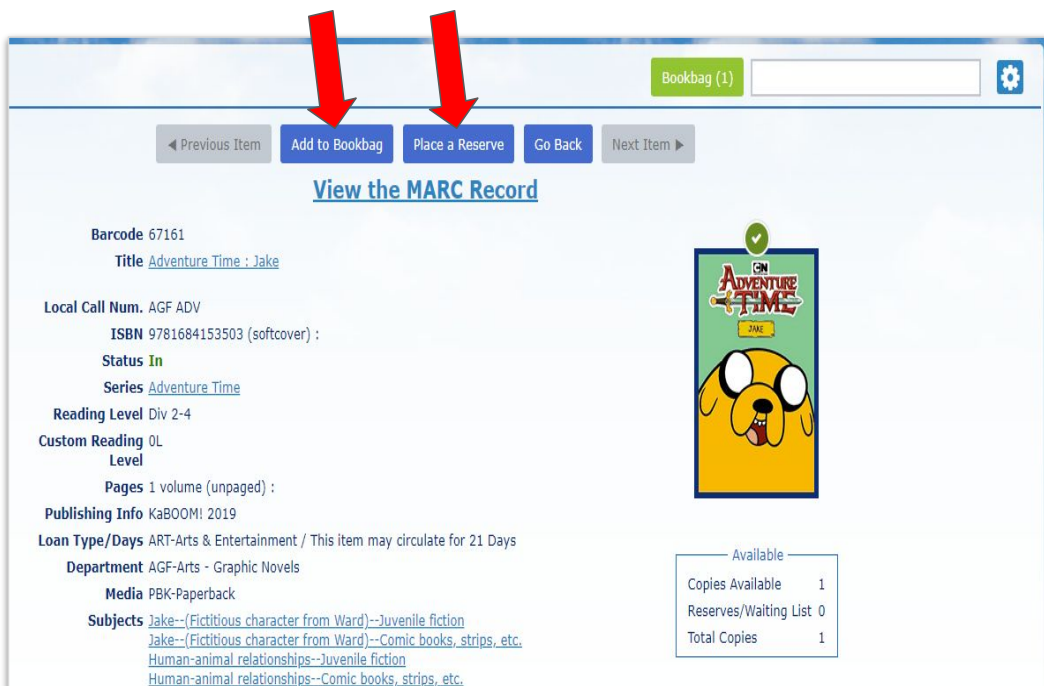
Bookbag (1)

◀ Previous Item | Add to Bookbag | Place a Reserve | Go Back | Next Item ▶

View the MARC Record

Barcode 67161
Title Adventure Time : Jake

Local Call Num. AGF ADV
ISBN 9781684153503 (softcover) :
Status In
Series Adventure Time
Reading Level Div 2-4
Custom Reading Level 0L
Pages 1 volume (unpaged) :
Publishing Info KaBOOM! 2019
Loan Type/Days ART-Arts & Entertainment / This item may circulate for 21 Days
Department AGF-Arts - Graphic Novels
Media PBK-Paperback
Subjects Jake--(Fictitious character from Ward)--Juvenile fiction
Jake--(Fictitious character from Ward)--Comic books, strips, etc.
Human-animal relationships--Juvenile fiction
Human-animal relationships--Comic books, strips, etc.

CN
ADVENTURE TIME
JAKE

Available
| | |
|---|---|
| Copies Available | 1 |
| Reserves/Waiting List | 0 |
| Total Copies | 1 |